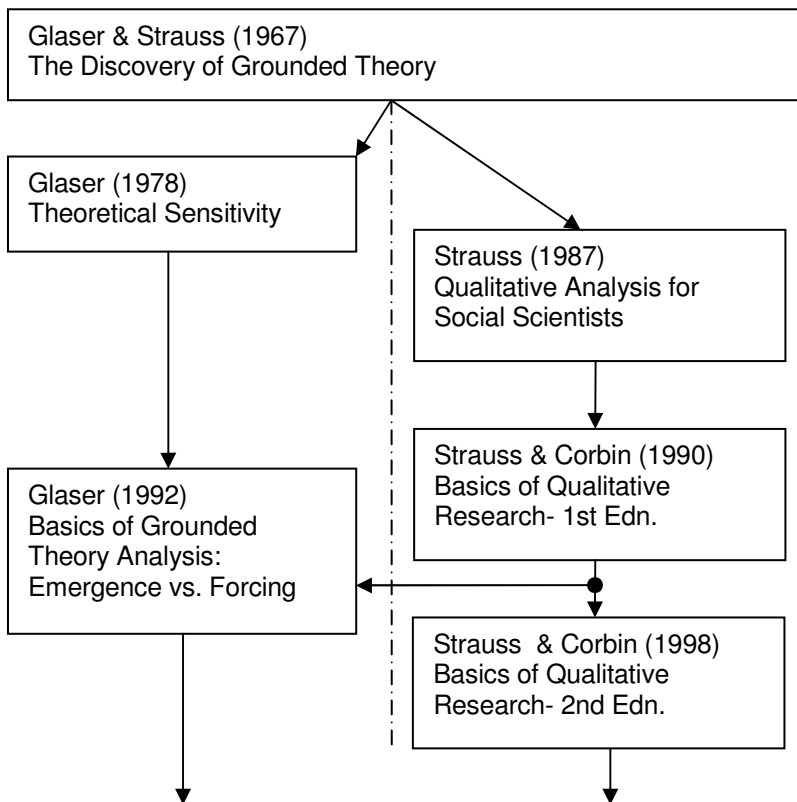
Glaser & Strauss (1967)
The Discovery of Grounded Theory

Glaser (1978)
Theoretical Sensitivity

Strauss (1987)
Qualitative Analysis for Social Scientists

Strauss & Corbin (1990)
Basics of Qualitative Research- 1st Edn.

Glaser (1992)
Basics of Grounded Theory Analysis: Emergence vs. Forcing

Strauss & Corbin (1998)
Basics of Qualitative Research- 2nd Edn.